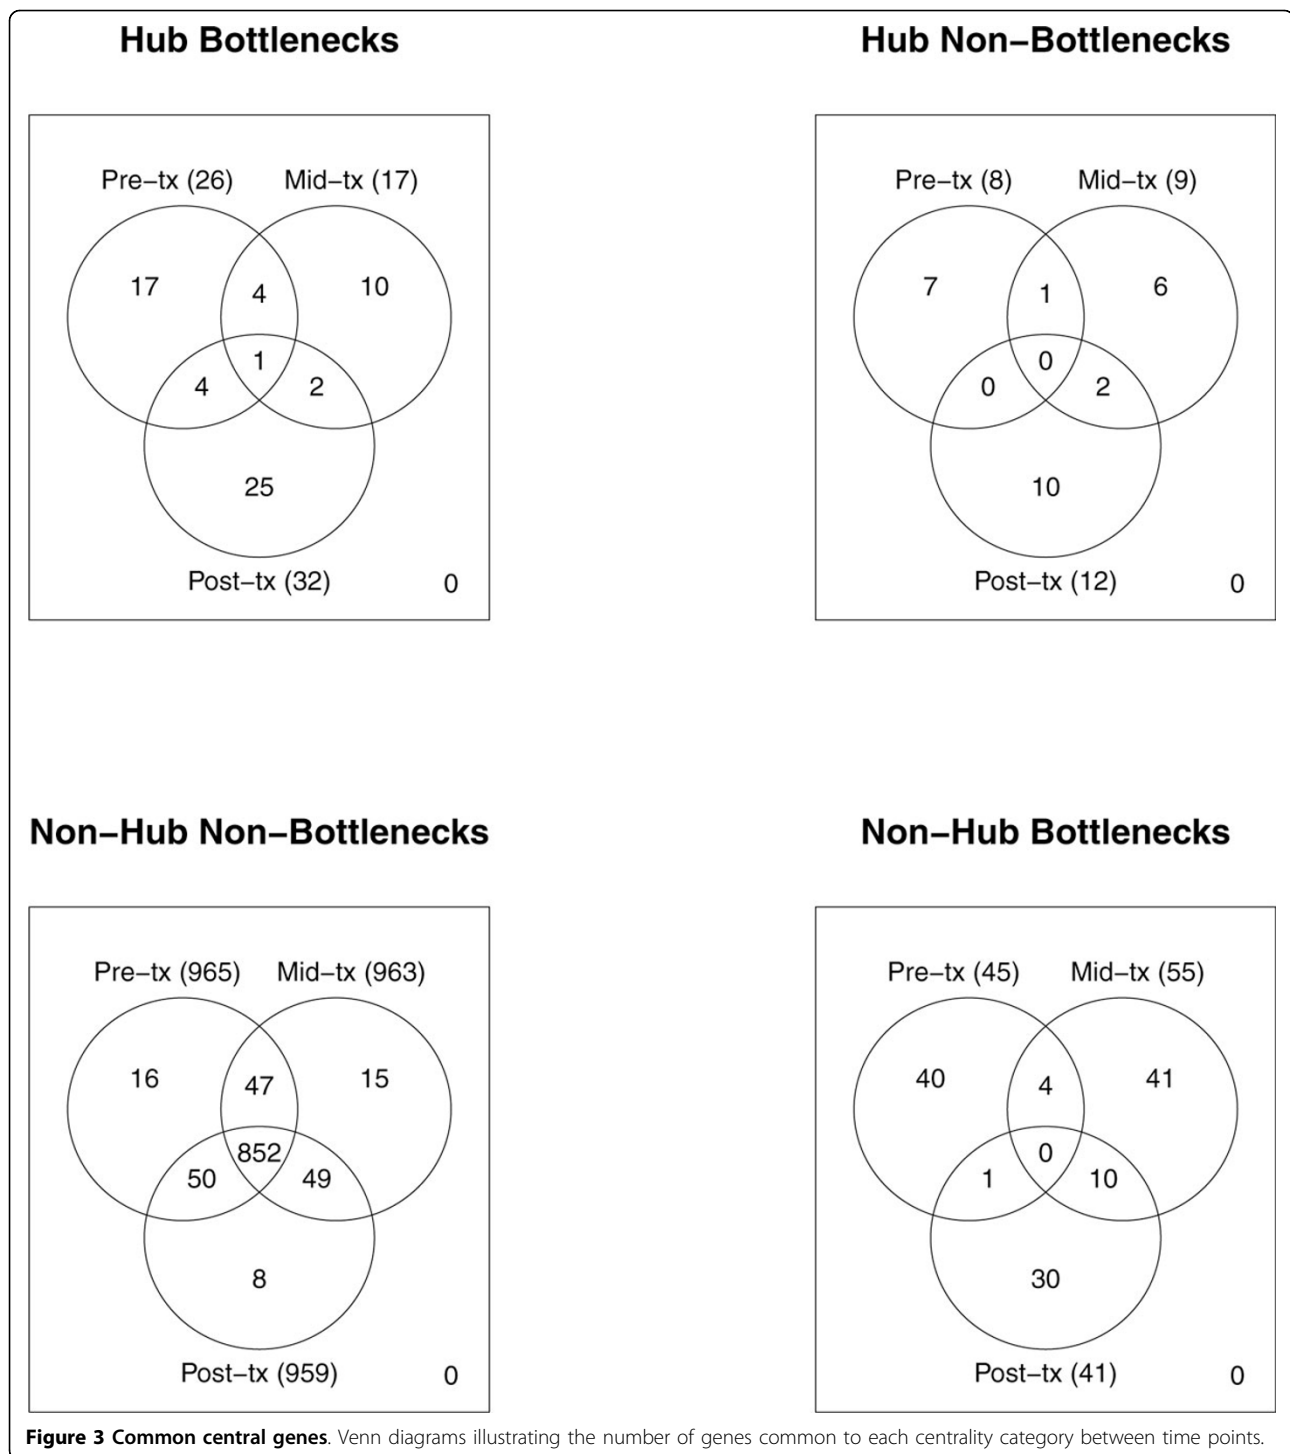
Hub Bottlenecks

Pre−tx (26) Mid−tx (17)

17 4 10

1

4 2

25

Post−tx (32) 0

Hub Non−Bottlenecks

Pre−tx (8) Mid−tx (9)

7 1 6

0

0 2

10

Post−tx (12) 0

Non−Hub Non−Bottlenecks

Pre−tx (965) Mid−tx (963)

16 47 15

852

50 49

8

Post−tx (959) 0

Non−Hub Bottlenecks

Pre−tx (45) Mid−tx (55)

40 4 41

0

1 10

30

Post−tx (41) 0

**Figure 3 Common central genes**. Venn diagrams illustrating the number of genes common to each centrality category between time points.